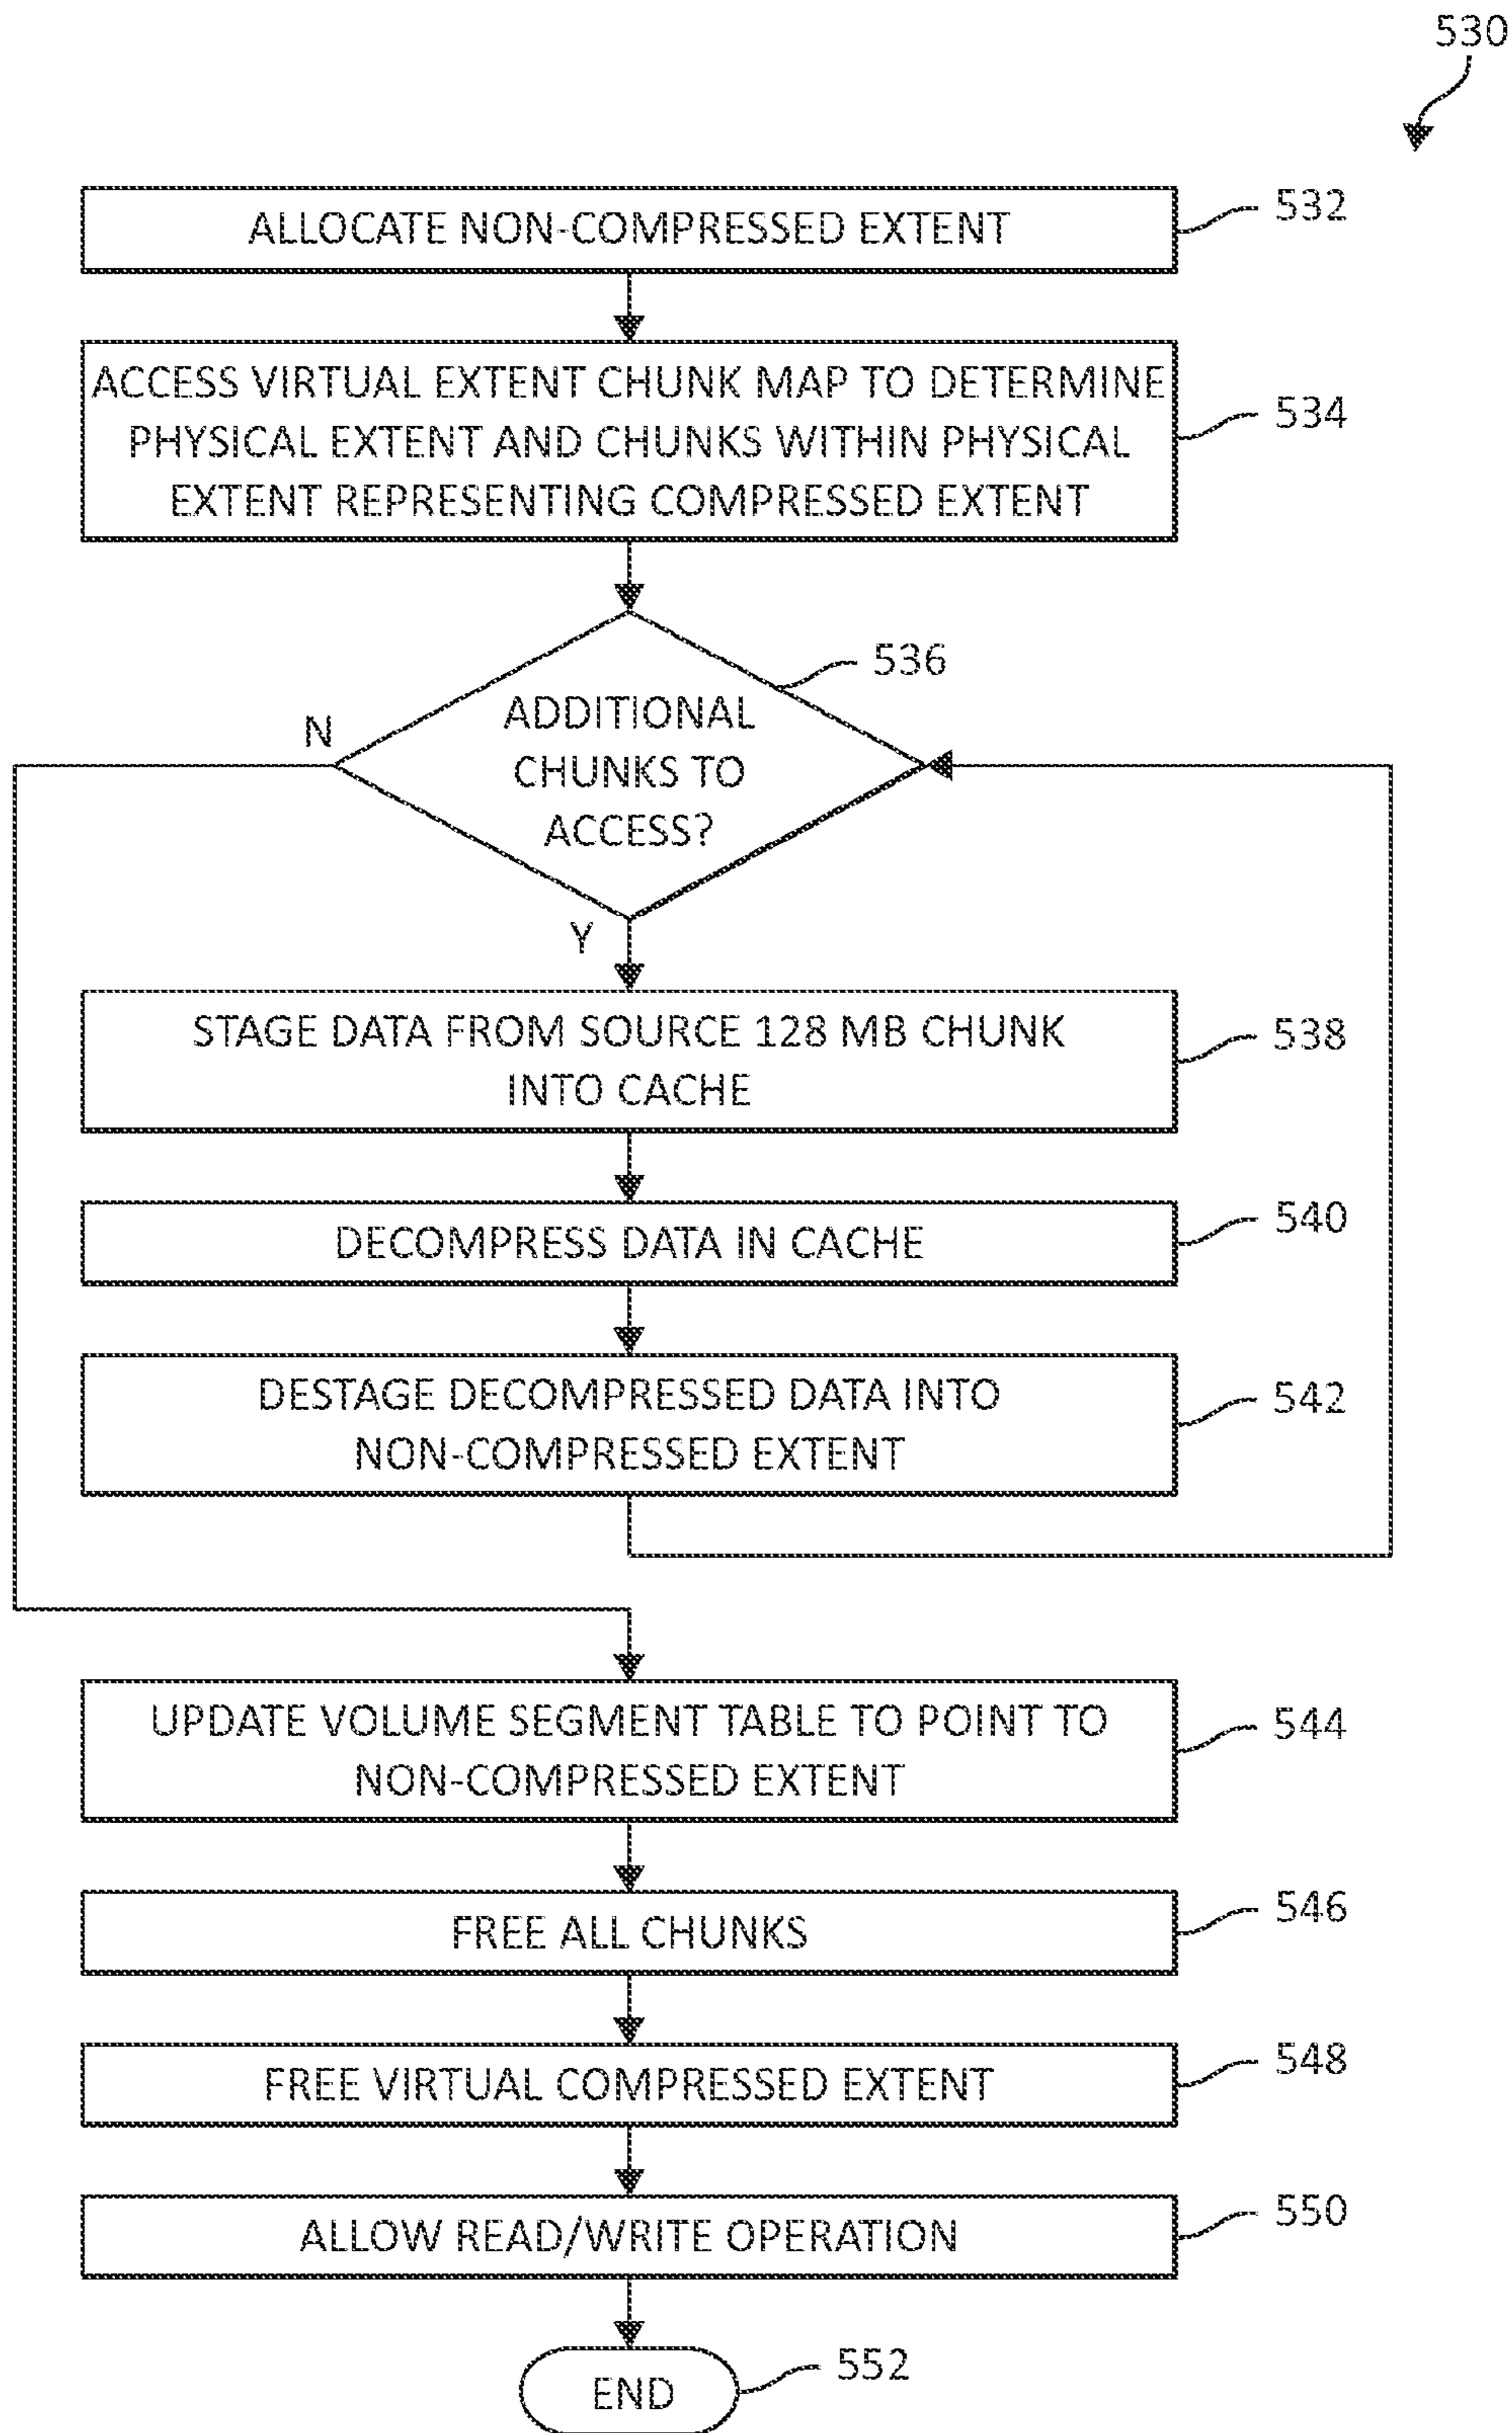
530

ALLOCATE NON-COMPRESSED EXTENT 532

ACCESS VIRTUAL EXTENT CHUNK MAP TO DETERMINE PHYSICAL EXTENT AND CHUNKS WITHIN PHYSICAL EXTENT REPRESENTING COMPRESSED EXTENT 534

536

N

ADDITIONAL CHUNKS TO ACCESS?

Y

STAGE DATA FROM SOURCE 128 MB CHUNK INTO CACHE 538

DECOMPRESS DATA IN CACHE 540

DESTAGE DECOMPRESSED DATA INTO NON-COMPRESSED EXTENT 542

UPDATE VOLUME SEGMENT TABLE TO POINT TO NON-COMPRESSED EXTENT 544

FREE ALL CHUNKS 546

FREE VIRTUAL COMPRESSED EXTENT 548

ALLOW READ/WRITE OPERATION 550

END 552